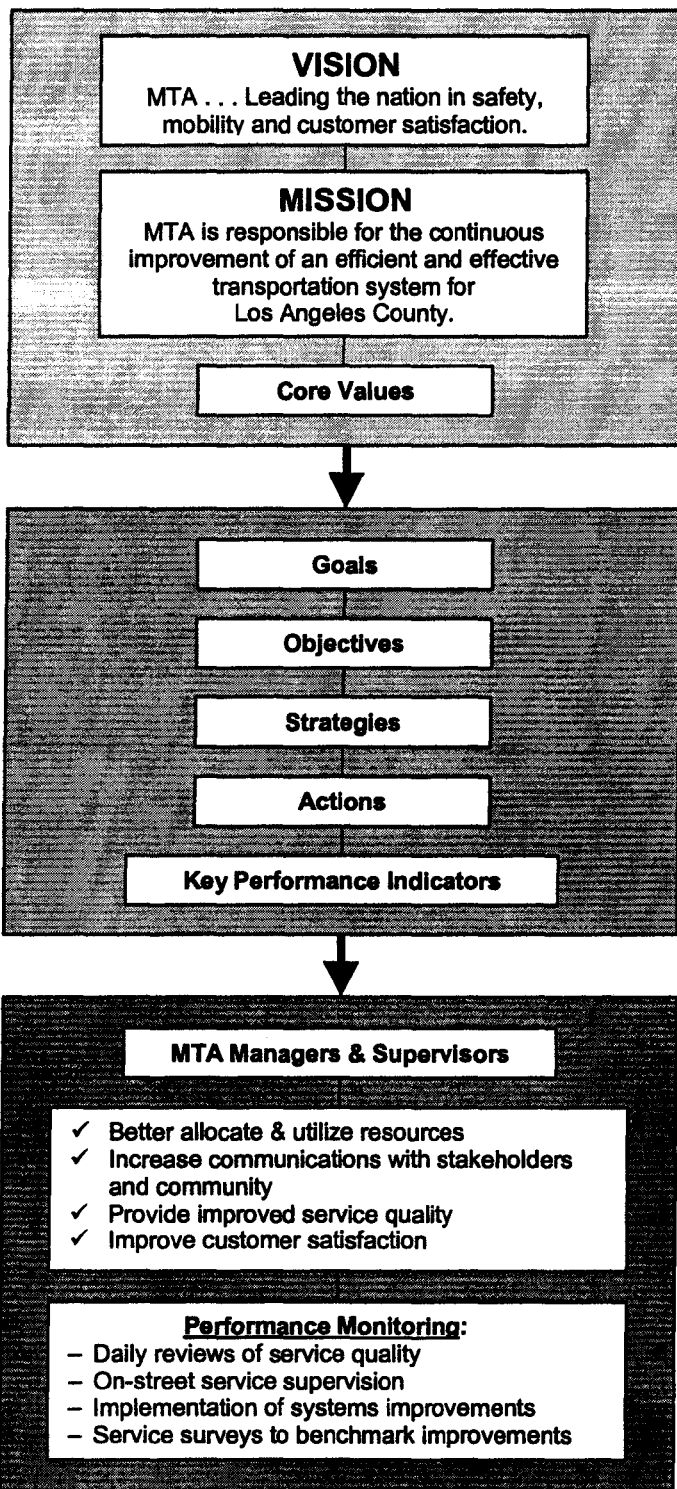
VISION
MTA . . . Leading the nation in safety, mobility and customer satisfaction.

MISSION
MTA is responsible for the continuous improvement of an efficient and effective transportation system for Los Angeles County.

Core Values

Goals

Objectives

Strategies

Actions

Key Performance Indicators

MTA Managers & Supervisors

✓ Better allocate & utilize resources
✓ Increase communications with stakeholders and community
✓ Provide improved service quality
✓ Improve customer satisfaction

Performance Monitoring:
– Daily reviews of service quality
– On-street service supervision
– Implementation of systems improvements
– Service surveys to benchmark improvements